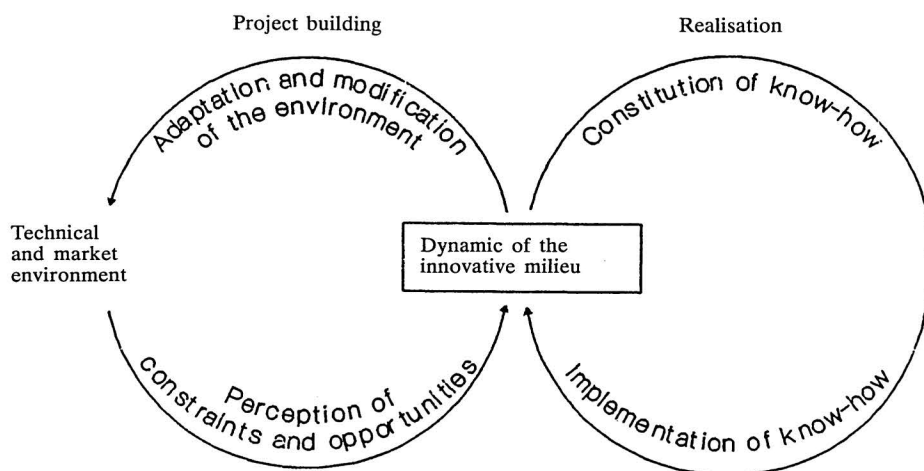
Project building

Realisation

Adaptation and modification of the environment

Constitution of know-how

Technical and market environment

Dynamic of the innovative milieu

Perception of constraints and opportunities

Implementation of know-how